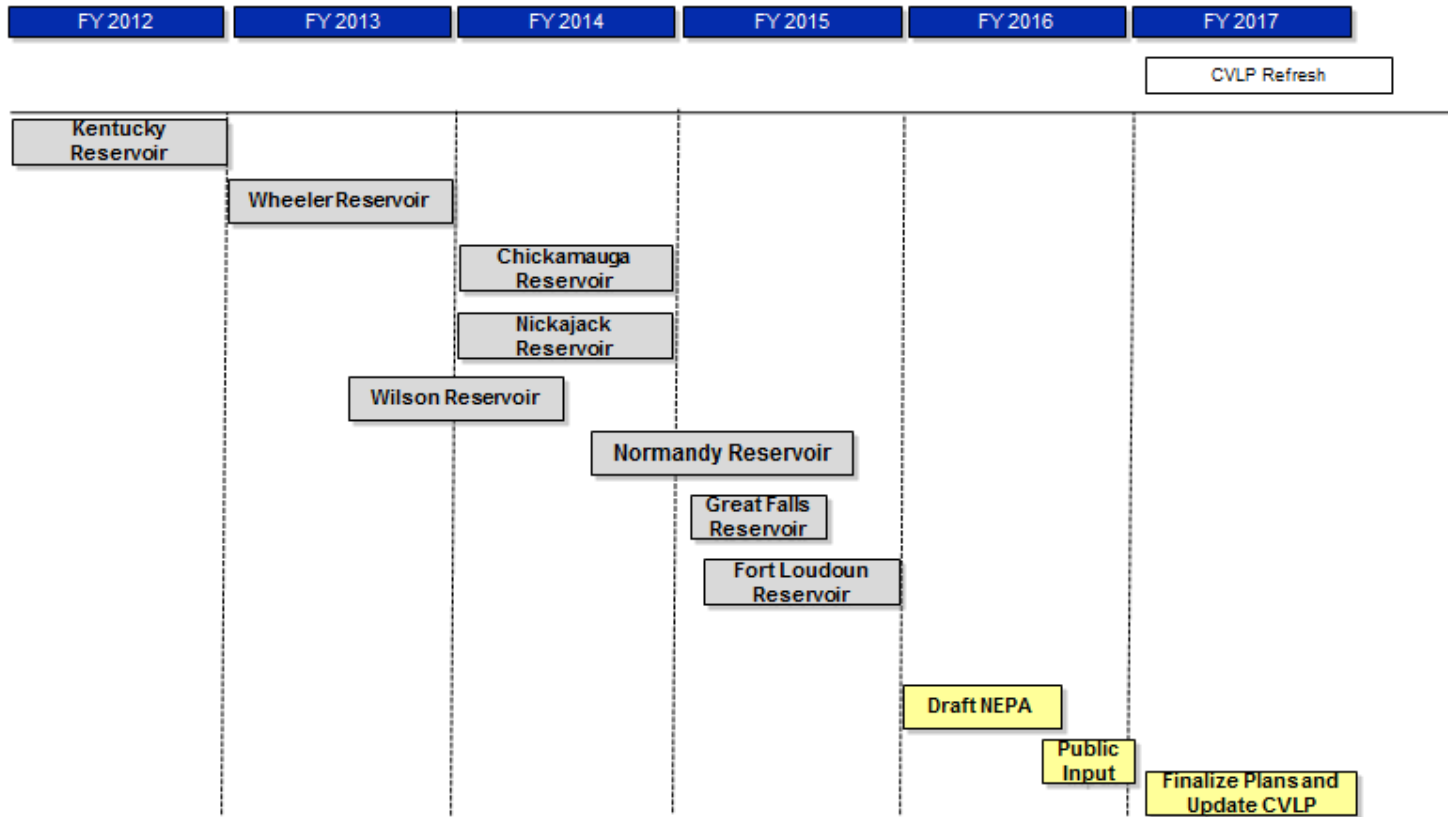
FY 2012 FY 2013 FY 2014 FY 2015 FY 2016 FY 2017

CVLP Refresh

Kentucky Reservoir

Wheeler Reservoir

Chickamauga Reservoir

Nickajack Reservoir

Wilson Reservoir

Normandy Reservoir

Great Falls Reservoir

Fort Loudoun Reservoir

Draft NEPA

Public Input

Finalize Plans and Update CVLP